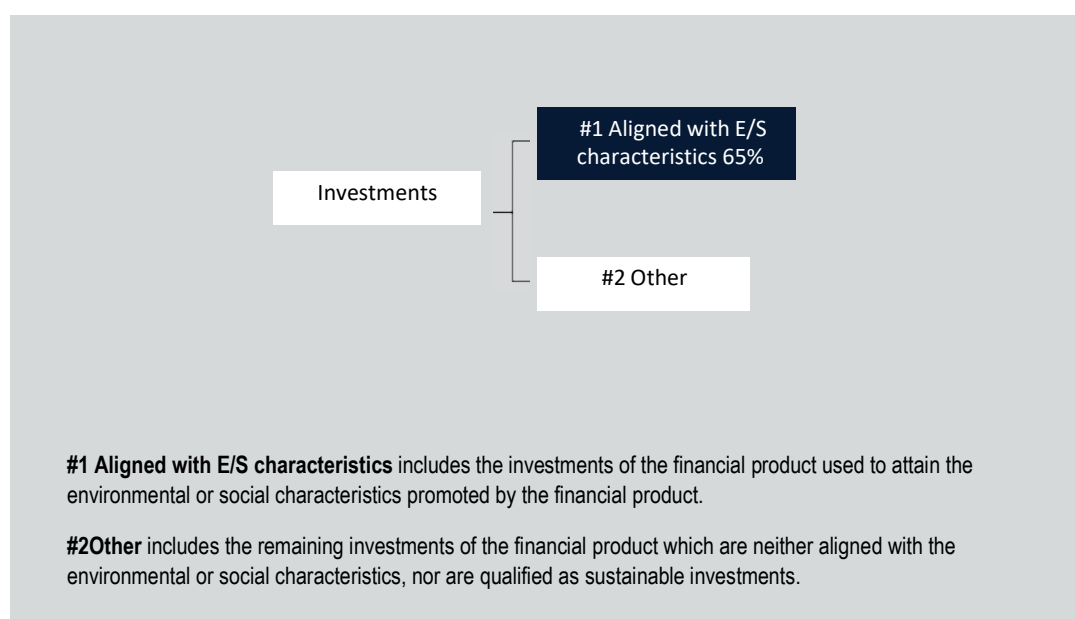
Investments

#1 Aligned with E/S characteristics 65%

#2 Other

**#1 Aligned with E/S characteristics** includes the investments of the financial product used to attain the environmental or social characteristics promoted by the financial product.

**#2Other** includes the remaining investments of the financial product which are neither aligned with the environmental or social characteristics, nor are qualified as sustainable investments.